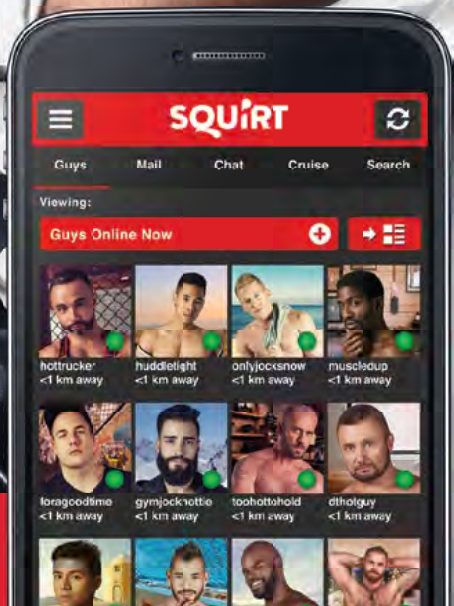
SQUiRT

Guys Mail Chat Cruise Search

Viewing:

Guys Online Now

hottrucker
<1 km away

huddletight
<1 km away

onlyjocksnow
<1 km away

muscledup
<1 km away

foragoodtime
<1 km away

gymjockhottie
<1 km away

toohottohold
<1 km away

dthotguy
<1 km away